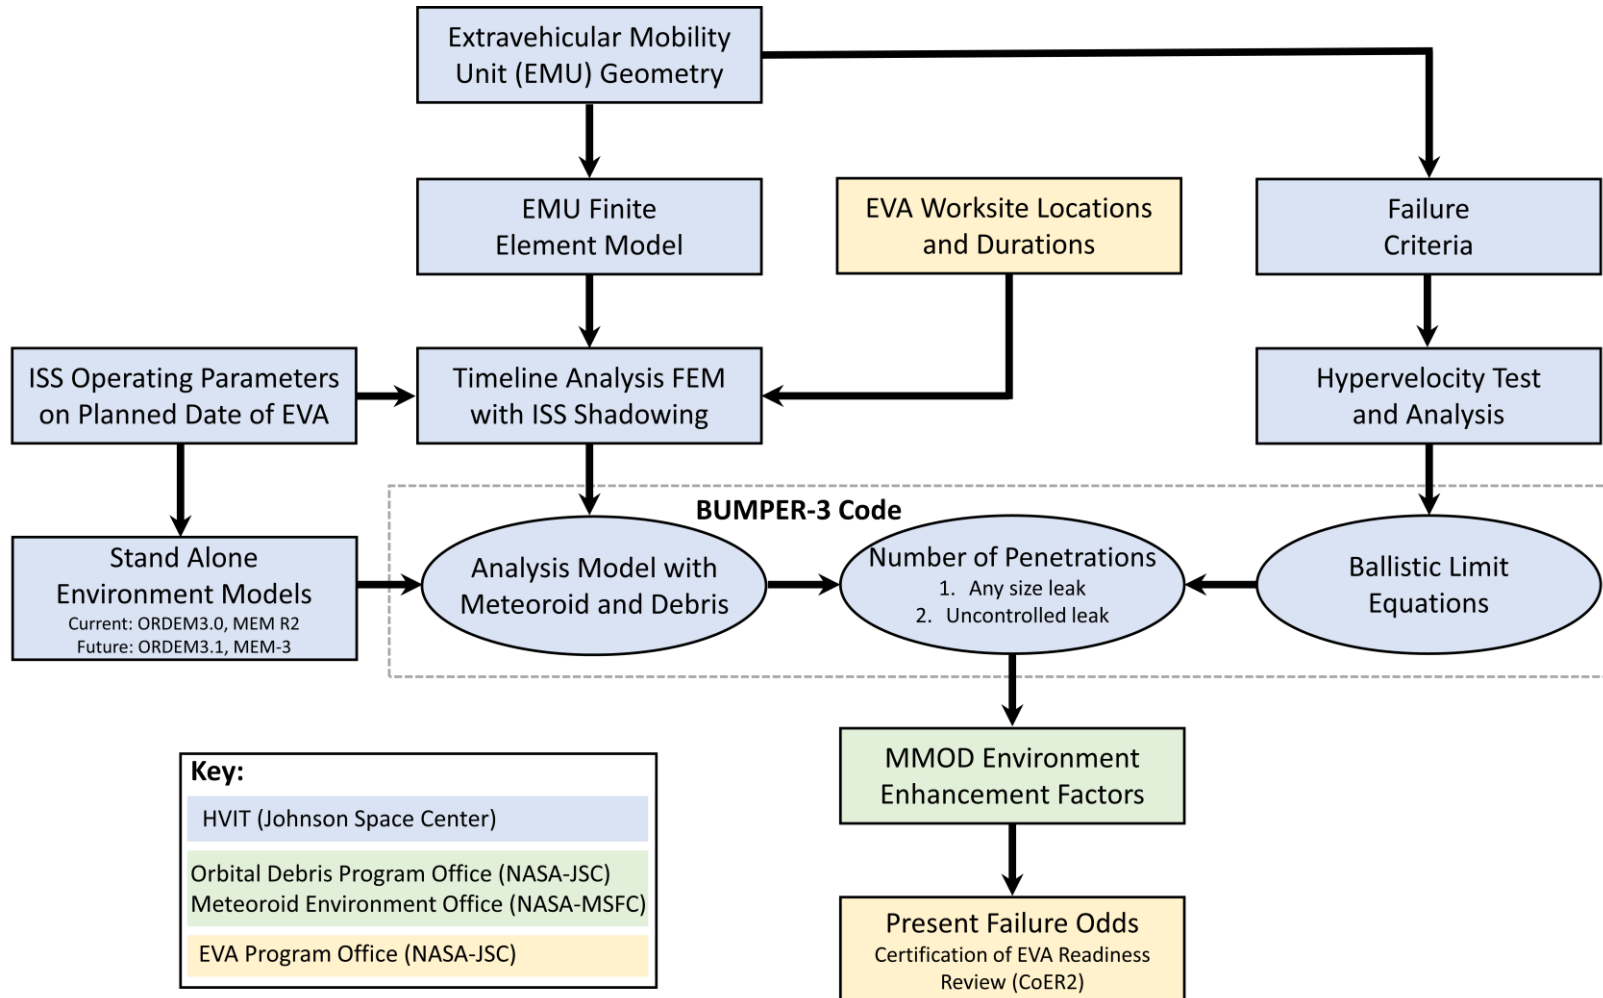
Extravehicular Mobility Unit (EMU) Geometry

EMU Finite Element Model

EVA Worksite Locations and Durations

Failure Criteria

ISS Operating Parameters on Planned Date of EVA

Timeline Analysis FEM with ISS Shadowing

Hypervelocity Test and Analysis

BUMPER-3 Code

Stand Alone Environment Models
Current: ORDEM3.0, MEM R2
Future: ORDEM3.1, MEM-3

Analysis Model with Meteoroid and Debris

Number of Penetrations
1. Any size leak
2. Uncontrolled leak

Ballistic Limit Equations

MMOD Environment Enhancement Factors

Present Failure Odds
Certification of EVA Readiness Review (CoER2)

Key:
HVIT (Johnson Space Center)
Orbital Debris Program Office (NASA-JSC)
Meteoroid Environment Office (NASA-MSFC)
EVA Program Office (NASA-JSC)